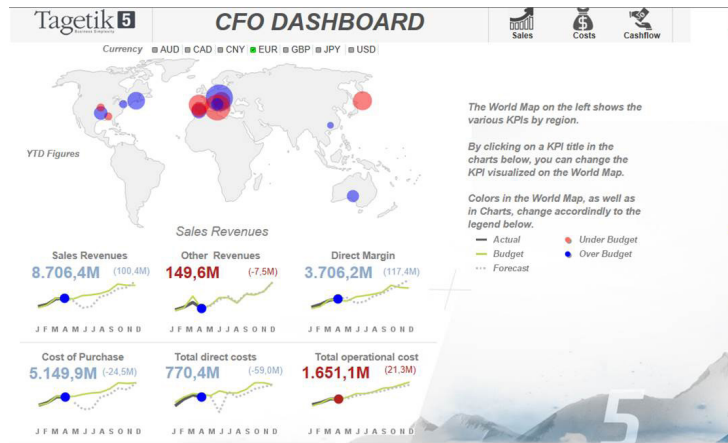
Tagetik 5
Business Empathy

CFO DASHBOARD

Sales Costs Cashflow

Currency AUD CAD CNY EUR GBP JPY USD

YTD Figures

The World Map on the left shows the various KPIs by region.

By clicking on a KPI title in the charts below, you can change the KPI visualized on the World Map.

Colors in the World Map, as well as in Charts, change accordindly to the legend below.

Actual
Budget
Forecast
Under Budget
Over Budget

Sales Revenues

Sales Revenues
8.706,4M (100,4M)
J F M A M J J A S O N D

Other Revenues
149,6M (-7,5M)
J F M A M J J A S O N D

Direct Margin
3.706,2M (117,4M)
J F M A M J J A S O N D

Cost of Purchase
5.149,9M (-24,5M)
J F M A M J J A S O N D

Total direct costs
770,4M (-59,0M)
J F M A M J J A S O N D

Total operational cost
1.651,1M (21,3M)
J F M A M J J A S O N D

5